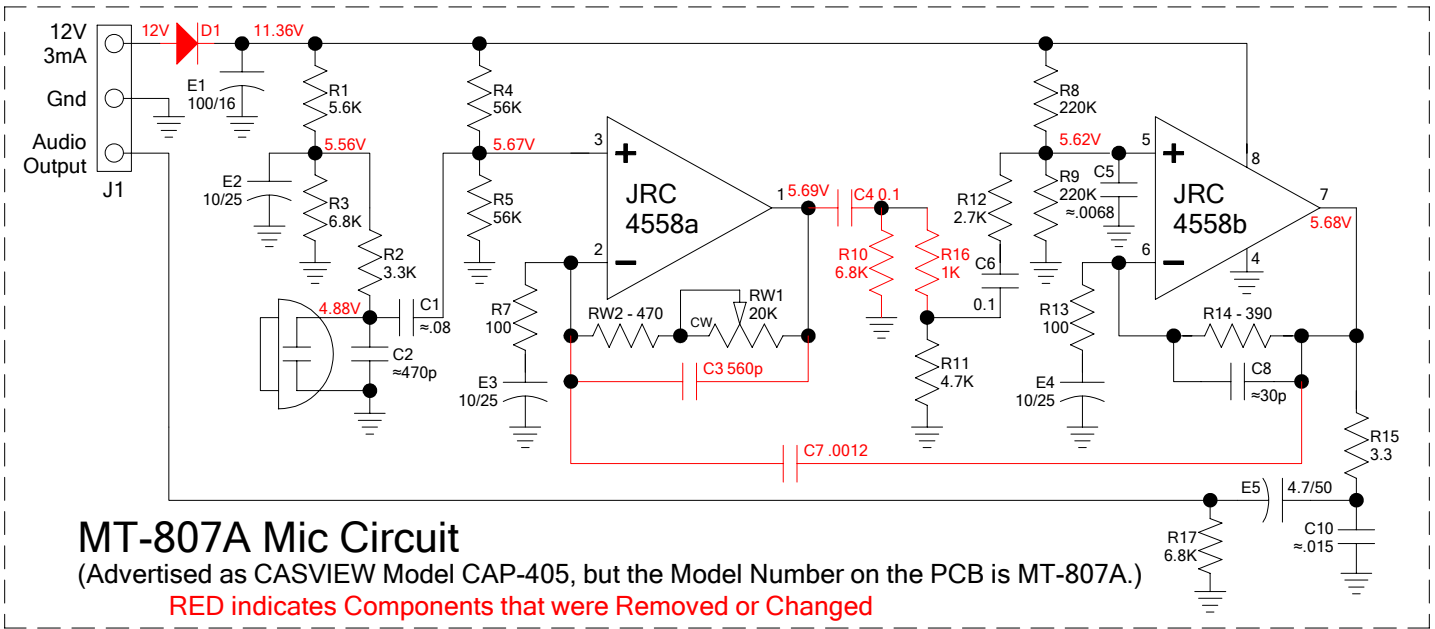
12V
3mA
Gnd
Audio
Output
J1
12V D1 11.36V
E1
100/16
R1
5.6K
5.56V
E2
10/25
R3
6.8K
R2
3.3K
4.88V
C1
≈.08
C2
≈470p
R4
56K
5.67V
R5
56K
R7
100
E3
10/25
3
+
JRC
4558a
2
−
1 5.69V
RW2 - 470
CW
RW1
20K
C3 560p
C7 .0012
C4 0.1
R10
6.8K
R16
1K
R11
4.7K
R12
2.7K
C6
0.1
R8
220K
5.62V
C5
R9
220K
≈.0068
5
+
JRC
4558b
8
7
5.68V
6
−
4
R13
100
E4
10/25
R14 - 390
C8
≈30p
R15
3.3
E5
4.7/50
C10
≈.015
R17
6.8K
MT-807A Mic Circuit
(Advertised as CASVIEW Model CAP-405, but the Model Number on the PCB is MT-807A.)
RED indicates Components that were Removed or Changed